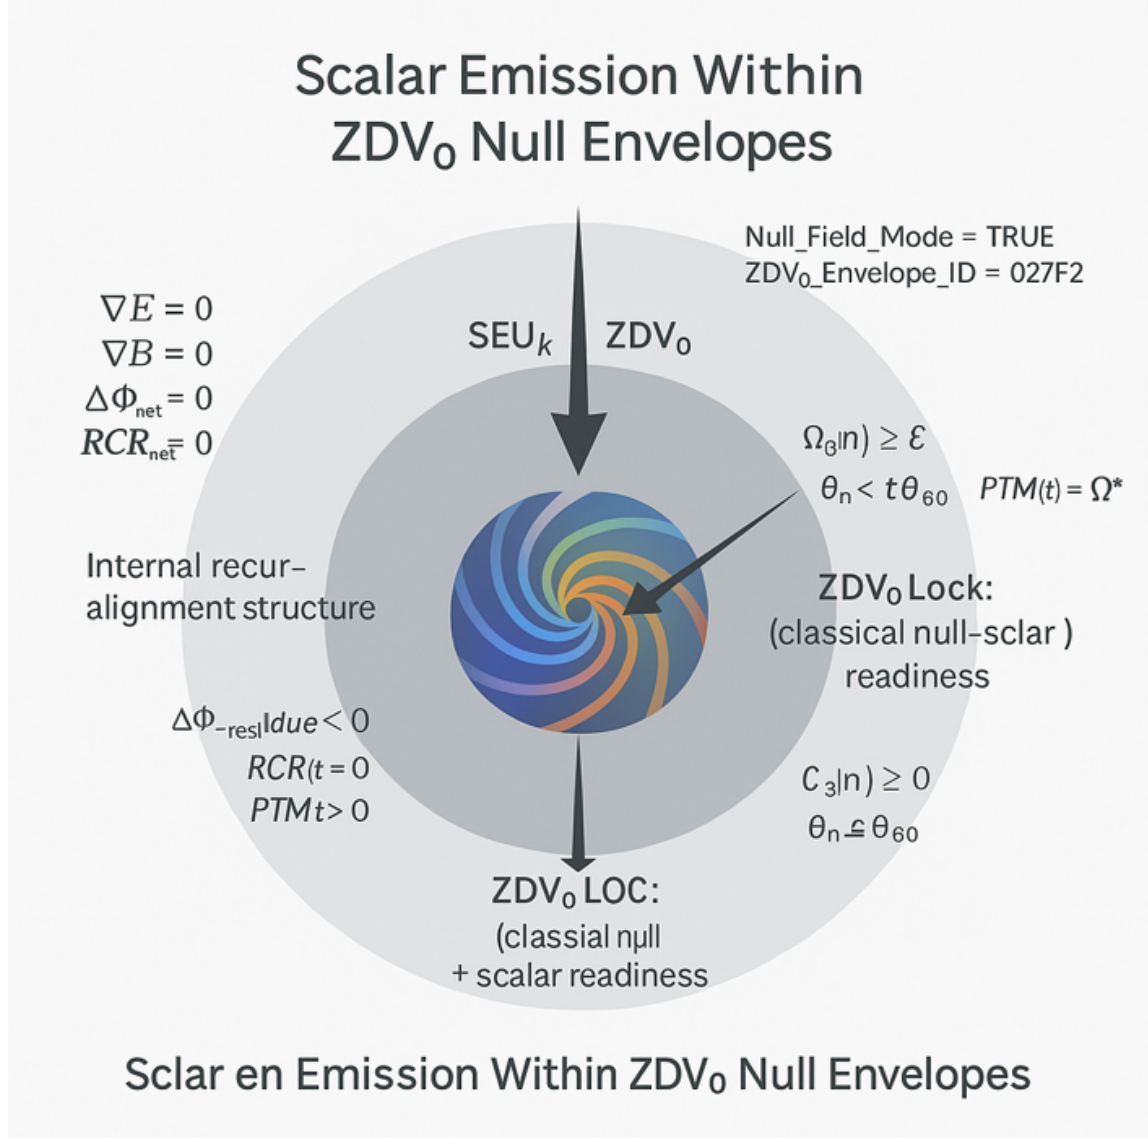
Scalar Emission Within $ZDV_0$ Null Envelopes

Null_Field_Mode = TRUE
$ZDV_0$_Envelope_ID = 027F2

$\nabla E = 0$
$\nabla B = 0$
$\Delta\Phi_{net} = 0$
$RCR_{net} = 0$

$SEU_k$ $ZDV_0$

$\Omega_{\beta}|n) \geq \mathcal{E}$
$\theta_n < t\theta_{60}$ $PTM(t) = \Omega^*$

Internal recur- alignment structure

$ZDV_0$ Lock:
(classical null-sclar )
readiness

$\Delta\Phi_{-resl}ldue < 0$
$RCR(t = 0$
$PTMt > 0$

$C_3|n) \geq 0$
$\theta_n \leq \theta_{60}$

$ZDV_0$ LOC:
(classial nµll
+ scalar readiness

Sclar en Emission Within $ZDV_0$ Null Envelopes